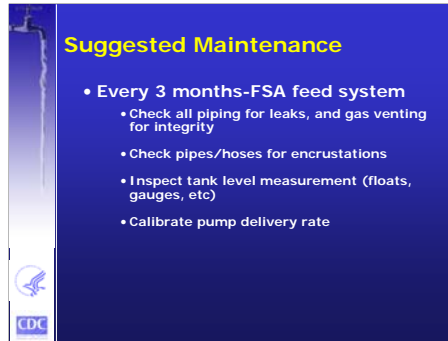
Suggested Maintenance

• Every 3 months-FSA feed system

• Check all piping for leaks, and gas venting for integrity

• Check pipes/hoses for encrustations

• Inspect tank level measurement (floats, gauges, etc)

• Calibrate pump delivery rate

CDC